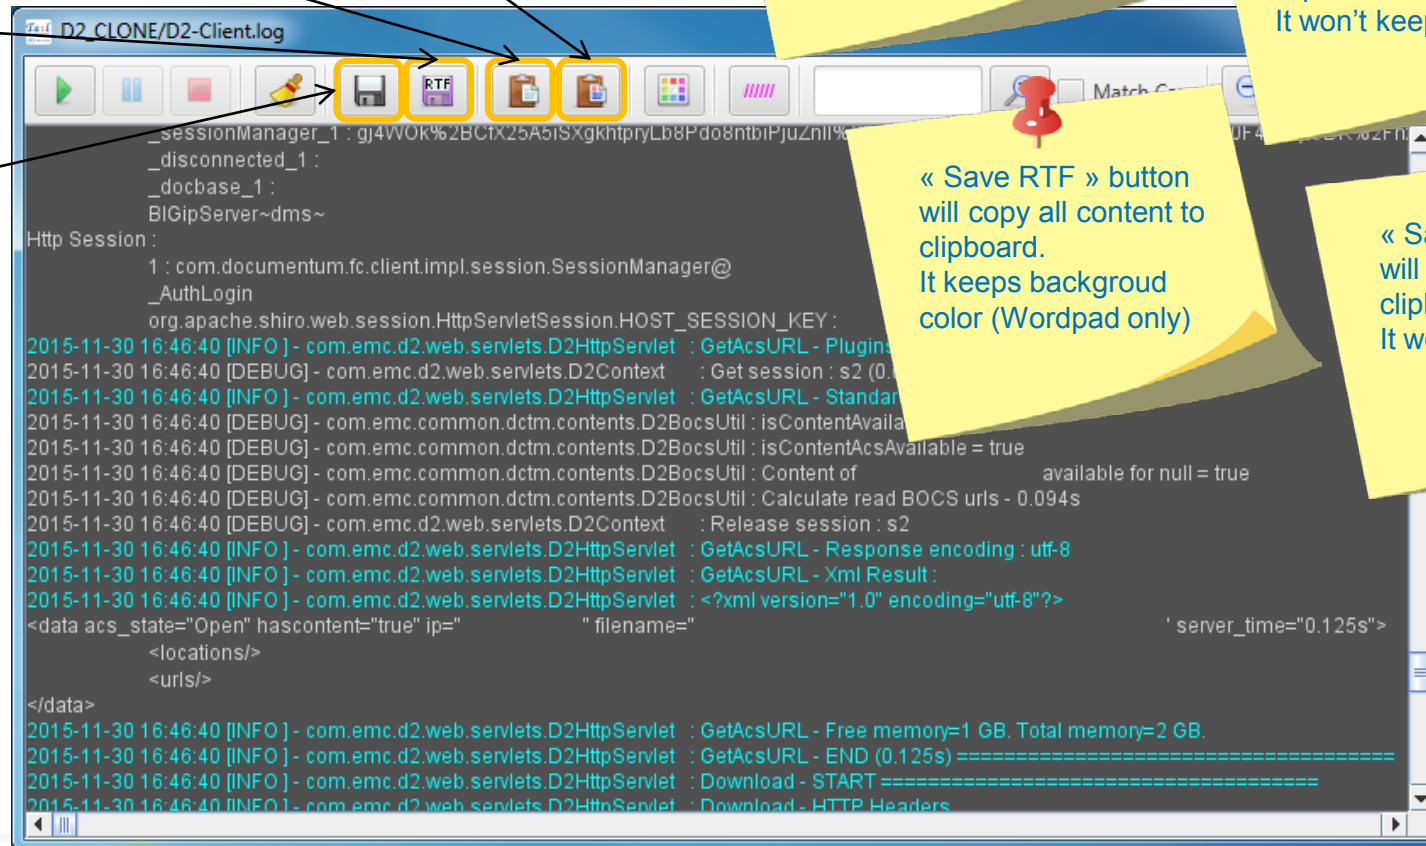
D2_CLONE/D2-Client.log

RTF

Match C

It won't keep

_sessionManager_1 : gj4WOk%2BCfX25A5iSXgkhtpryLb8Pdo8ntbiPjuZnII%

_disconnected_1 :

_docbase_1 :

BIGipServer~dms~

Http Session :

1 : com.documentum.fc.client.impl.session.SessionManager@

_AuthLogin

org.apache.shiro.web.session.HttpServletSession.HOST_SESSION_KEY :

2015-11-30 16:46:40 [INFO ] - com.emc.d2.web.servlets.D2HttpServlet : GetAcsURL - Plugins

2015-11-30 16:46:40 [DEBUG] - com.emc.d2.web.servlets.D2Context : Get session : s2 (0.

2015-11-30 16:46:40 [INFO ] - com.emc.d2.web.servlets.D2HttpServlet : GetAcsURL - Standar

2015-11-30 16:46:40 [DEBUG] - com.emc.common.dctm.contents.D2BocsUtil : isContentAvaila

2015-11-30 16:46:40 [DEBUG] - com.emc.common.dctm.contents.D2BocsUtil : isContentAcsAvailable = true

2015-11-30 16:46:40 [DEBUG] - com.emc.common.dctm.contents.D2BocsUtil : Content of available for null = true

2015-11-30 16:46:40 [DEBUG] - com.emc.common.dctm.contents.D2BocsUtil : Calculate read BOCS urls - 0.094s

2015-11-30 16:46:40 [DEBUG] - com.emc.d2.web.servlets.D2Context : Release session : s2

2015-11-30 16:46:40 [INFO ] - com.emc.d2.web.servlets.D2HttpServlet : GetAcsURL - Response encoding : utf-8

2015-11-30 16:46:40 [INFO ] - com.emc.d2.web.servlets.D2HttpServlet : GetAcsURL - Xml Result :

2015-11-30 16:46:40 [INFO ] - com.emc.d2.web.servlets.D2HttpServlet : <?xml version="1.0" encoding="utf-8"?>

<data acs_state="Open" hascontent="true" ip=" " filename=" ' server_time="0.125s">

<locations/>

<urls/>

</data>

2015-11-30 16:46:40 [INFO ] - com.emc.d2.web.servlets.D2HttpServlet : GetAcsURL - Free memory=1 GB. Total memory=2 GB.

2015-11-30 16:46:40 [INFO ] - com.emc.d2.web.servlets.D2HttpServlet : GetAcsURL - END (0.125s) ======================================

2015-11-30 16:46:40 [INFO ] - com.emc.d2.web.servlets.D2HttpServlet : Download - START ====================================

2015-11-30 16:46:40 [INFO ] - com.emc.d2.web.servlets.D2HttpServlet : Download - HTTP Headers

« Save RTF » button will copy all content to clipboard.
It keeps backgroud color (Wordpad only)

« Sa
will
clip
It w